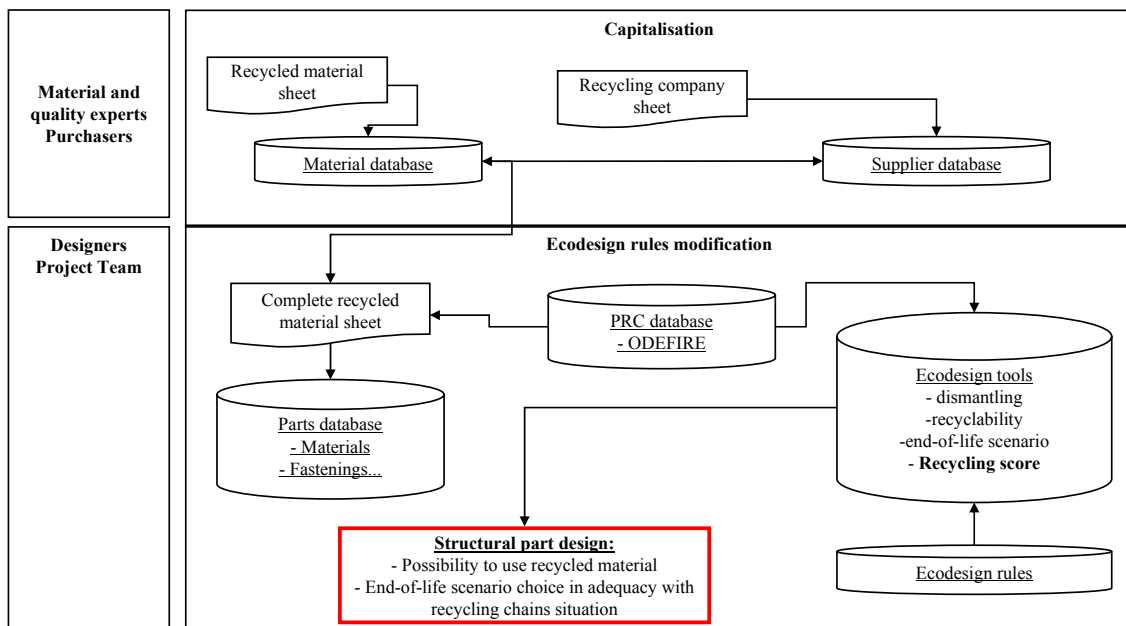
Material and quality experts Purchasers

Capitalisation

Recycled material sheet

Recycling company sheet

Material database

Supplier database

Designers Project Team

Ecodesign rules modification

Complete recycled material sheet

PRC database
- ODEFIRE

Ecodesign tools
- dismantling
-recyclability
-end-of-life scenario
- **Recycling score**

Parts database
- Materials
- Fastenings...

**Structural part design:**
- Possibility to use recycled material
- End-of-life scenario choice in adequacy with recycling chains situation

Ecodesign rules